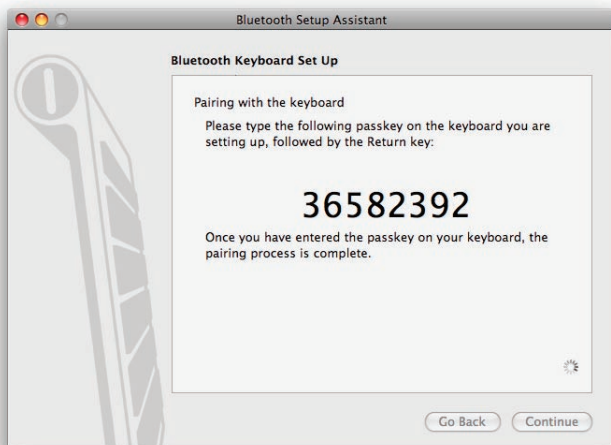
Bluetooth Setup Assistant

Bluetooth Keyboard Set Up

Pairing with the keyboard

Please type the following passkey on the keyboard you are setting up, followed by the Return key:

36582392

Once you have entered the passkey on your keyboard, the pairing process is complete.

Go Back

Continue